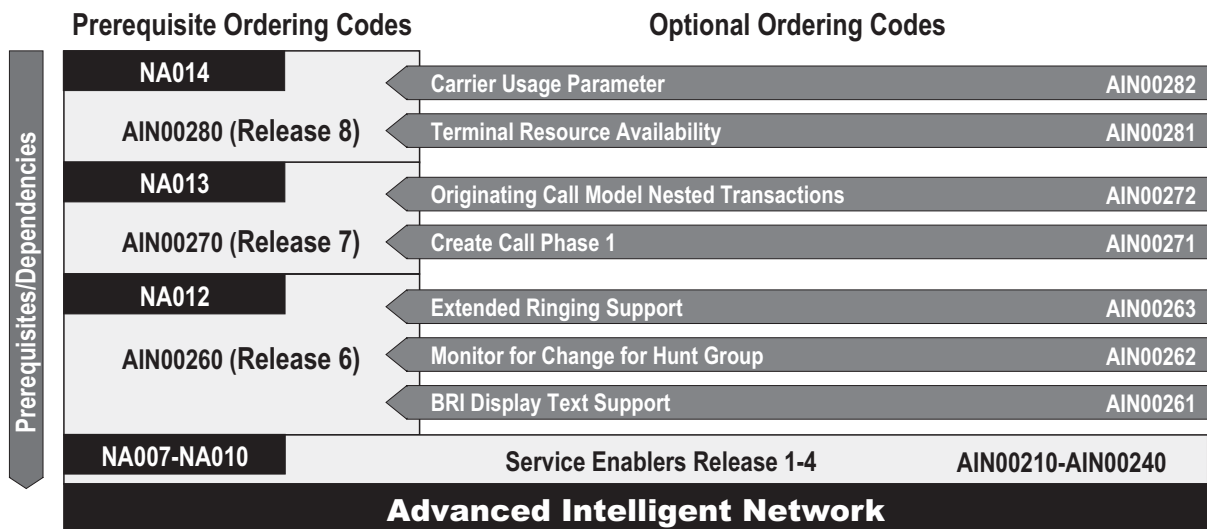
Prerequisite Ordering Codes

Optional Ordering Codes

Prerequisites/Dependencies

NA014

AIN00280 (Release 8)

Carrier Usage Parameter AIN00282

Terminal Resource Availability AIN00281

NA013

AIN00270 (Release 7)

Originating Call Model Nested Transactions AIN00272

Create Call Phase 1 AIN00271

NA012

AIN00260 (Release 6)

Extended Ringing Support AIN00263

Monitor for Change for Hunt Group AIN00262

BRI Display Text Support AIN00261

NA007-NA010

Service Enablers Release 1-4 AIN00210-AIN00240

Advanced Intelligent Network